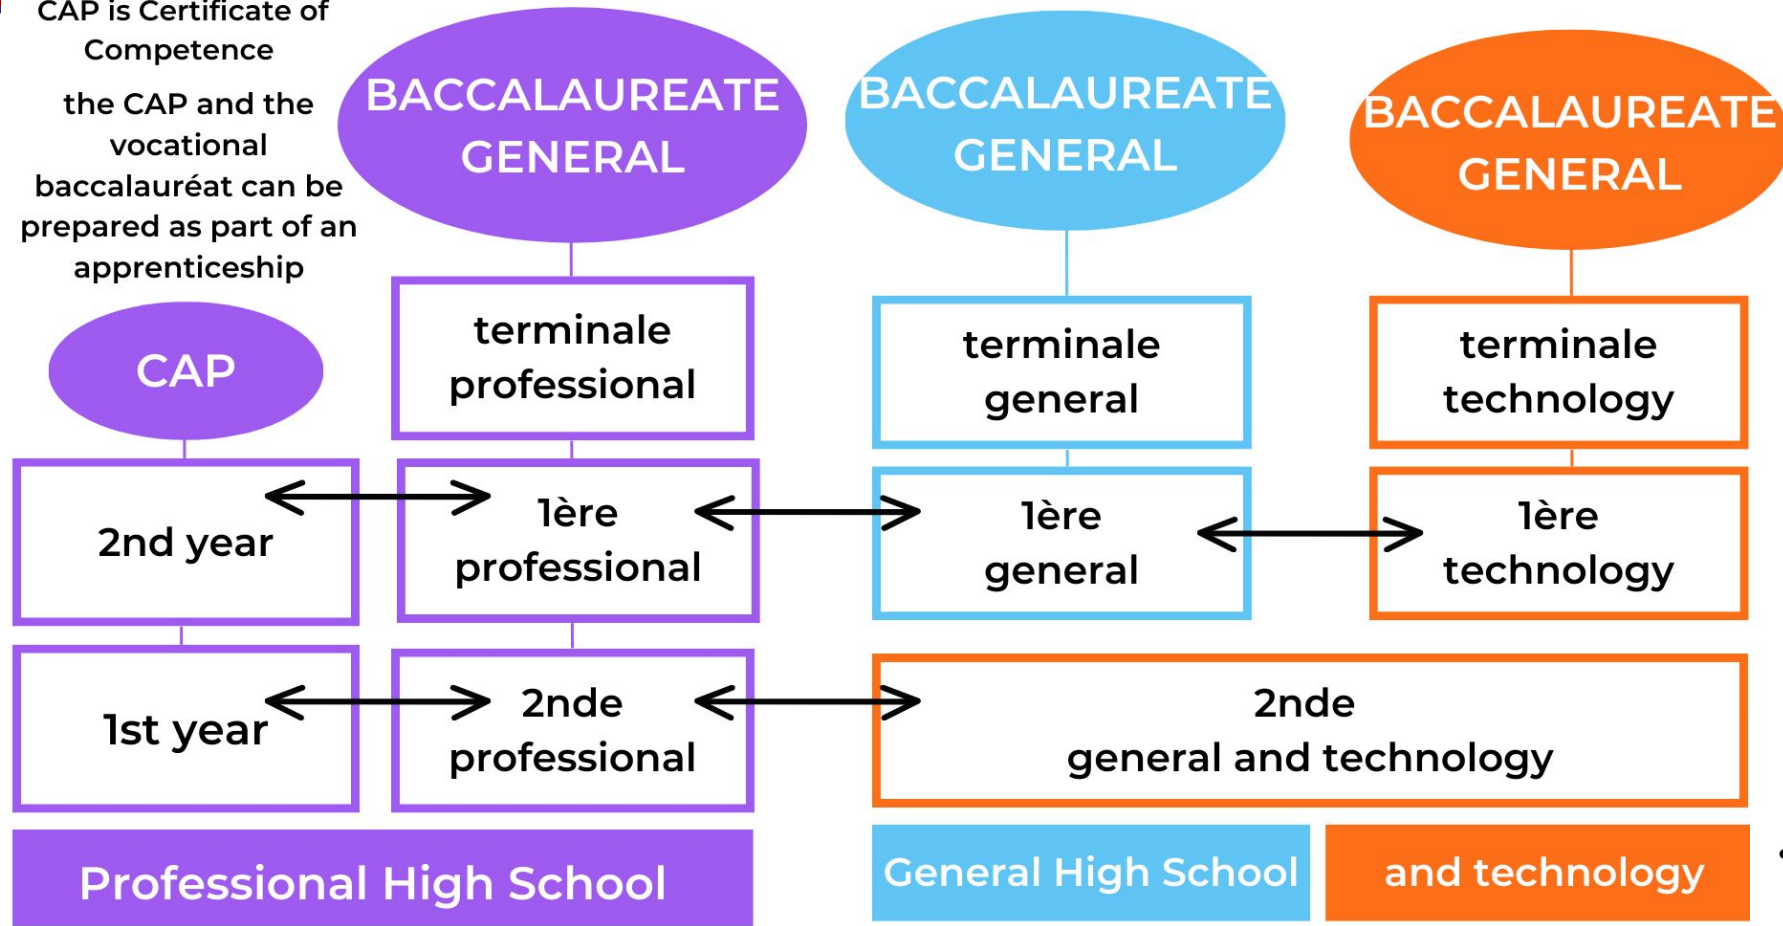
CAP is Certificate of Competence

the CAP and the vocational baccalauréat can be prepared as part of an apprenticeship

BACCALAUREATE GENERAL

BACCALAUREATE GENERAL

BACCALAUREATE GENERAL

CAP

terminale professional

terminale general

terminale technology

2nd year

1ère professional

1ère general

1ère technology

1st year

2nde professional

2nde general and technology

Professional High School

General High School

and technology